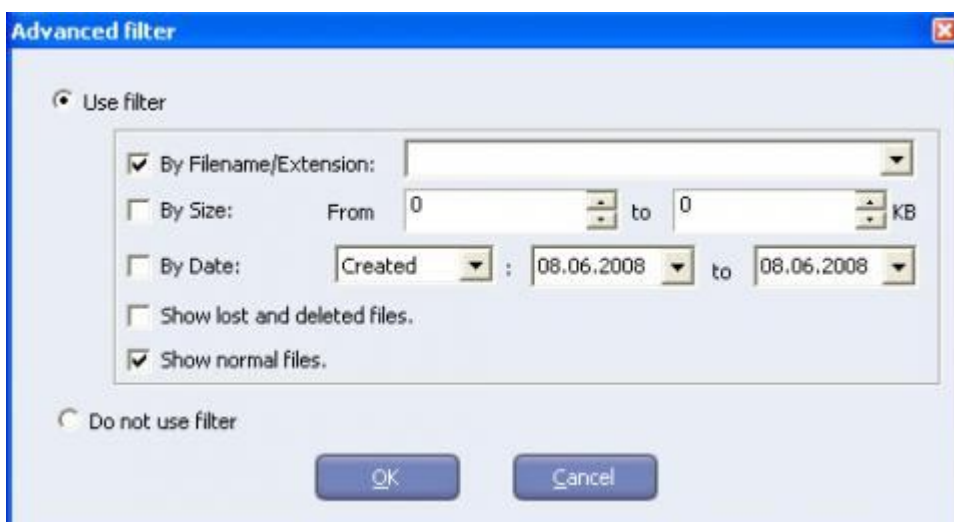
Advanced filter

Use filter

By Filename/Extension:

By Size: From 0 to 0 KB

By Date: Created : 08.06.2008 to 08.06.2008

Show lost and deleted files.

Show normal files.

Do not use filter

OK

Cancel